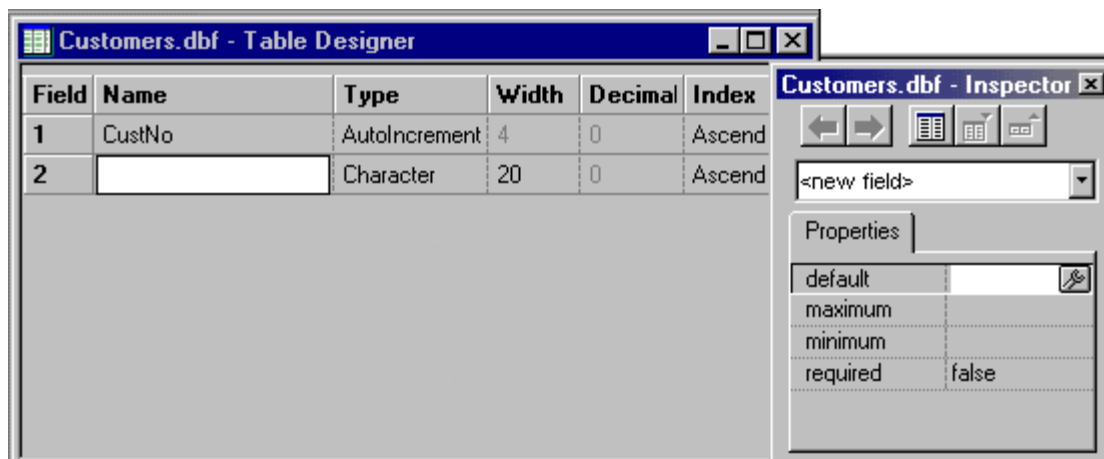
Customers.dbf - Table Designer

| Field | Name | Type | Width | Decimal | Index |
|---|---|---|---|---|---|
| 1 | CustNo | AutoIncrement | 4 | 0 | Ascend |
| 2 | | Character | 20 | 0 | Ascend |

Customers.dbf - Inspector

<new field>

Properties

| | |
|---|---|
| default | |
| maximum | |
| minimum | |
| required | false |